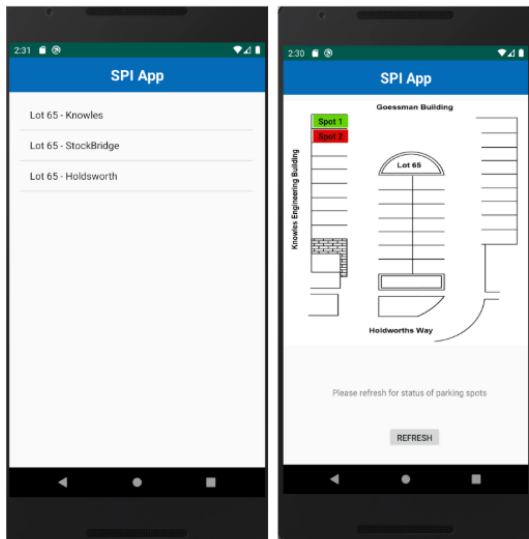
2:31

SPI App

Lot 65 - Knowles

Lot 65 - StockBridge

Lot 65 - Holdsworth

2:30

SPI App

Goessman Building

Spot 1

Spot 2

Knowles Engineering Building

Lot 65

Holdworths Way

Please refresh for status of parking spots

REFRESH